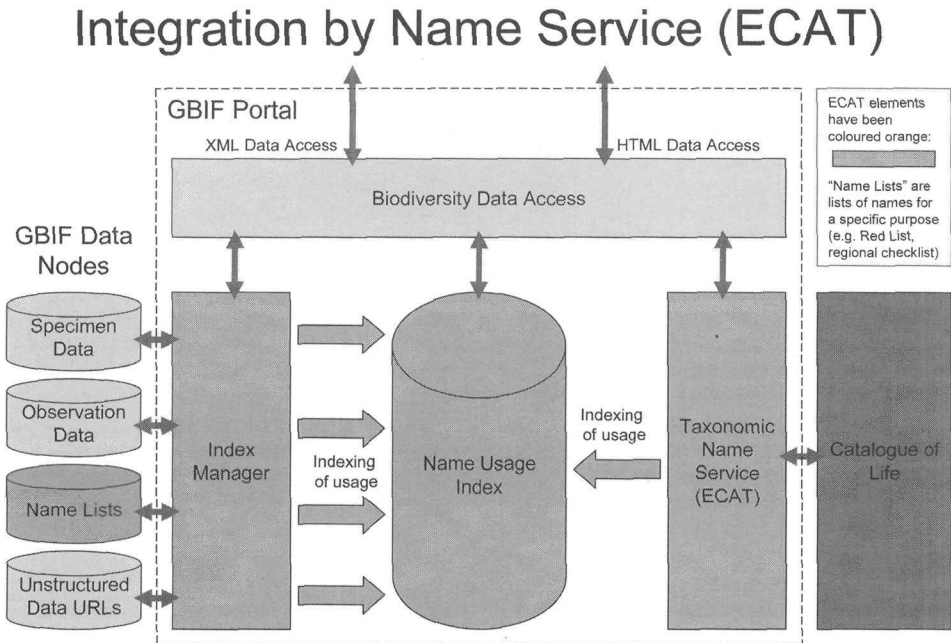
Integration by Name Service (ECAT)

GBIF Portal

XML Data Access

HTML Data Access

ECAT elements have been coloured orange:

"Name Lists" are lists of names for a specific purpose (e.g. Red List, regional checklist)

Biodiversity Data Access

GBIF Data Nodes

Specimen Data

Observation Data

Name Lists

Unstructured Data URLs

Index Manager

Indexing of usage

Name Usage Index

Indexing of usage

Taxonomic Name Service (ECAT)

Catalogue of Life